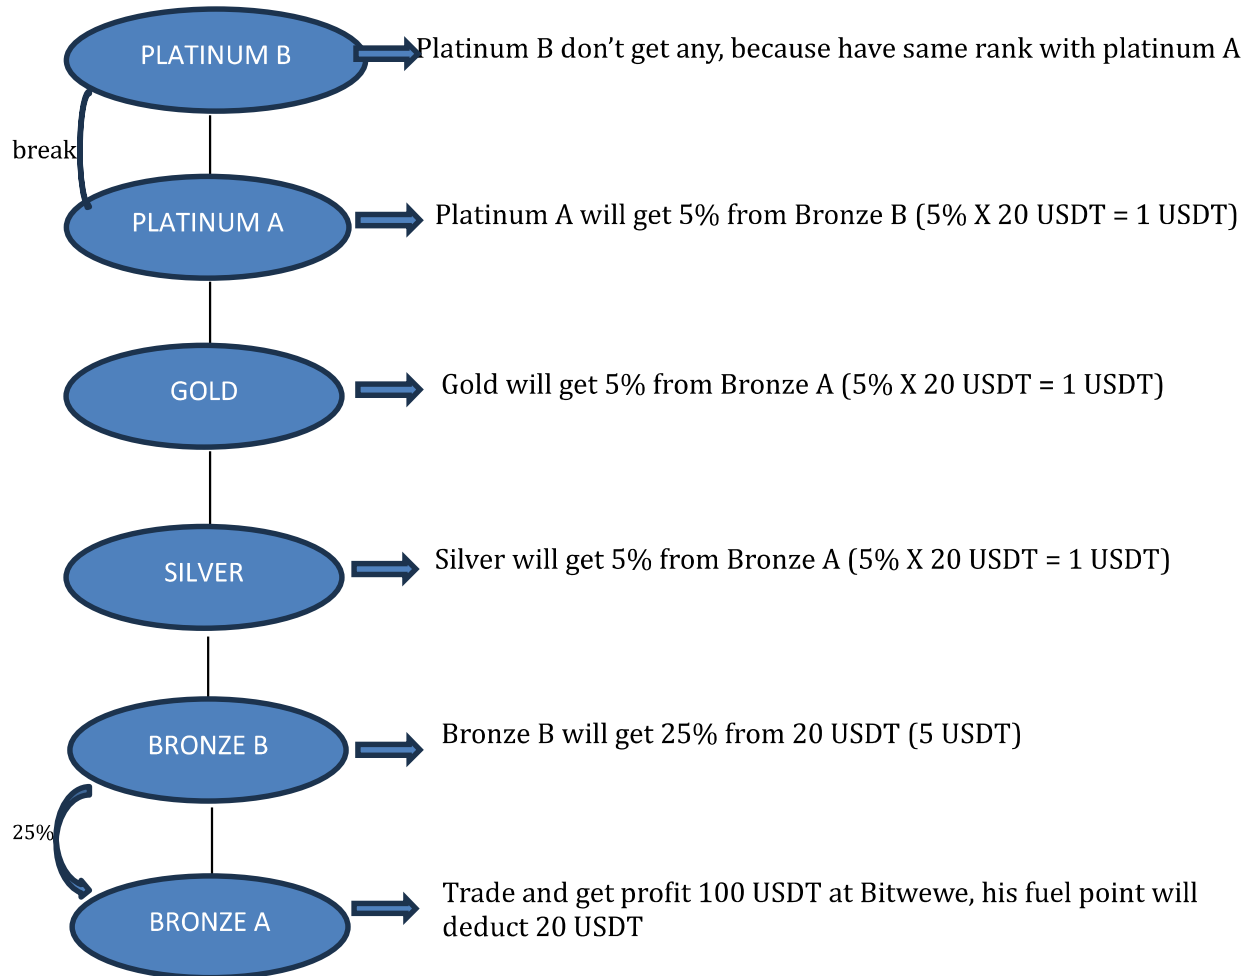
PLATINUM B
Platinum B don’t get any, because have same rank with platinum A

break

PLATINUM A
Platinum A will get 5% from Bronze B (5% X 20 USDT = 1 USDT)

GOLD
Gold will get 5% from Bronze A (5% X 20 USDT = 1 USDT)

SILVER
Silver will get 5% from Bronze A (5% X 20 USDT = 1 USDT)

BRONZE B
Bronze B will get 25% from 20 USDT (5 USDT)

25%

BRONZE A
Trade and get profit 100 USDT at Bitwewe, his fuel point will deduct 20 USDT